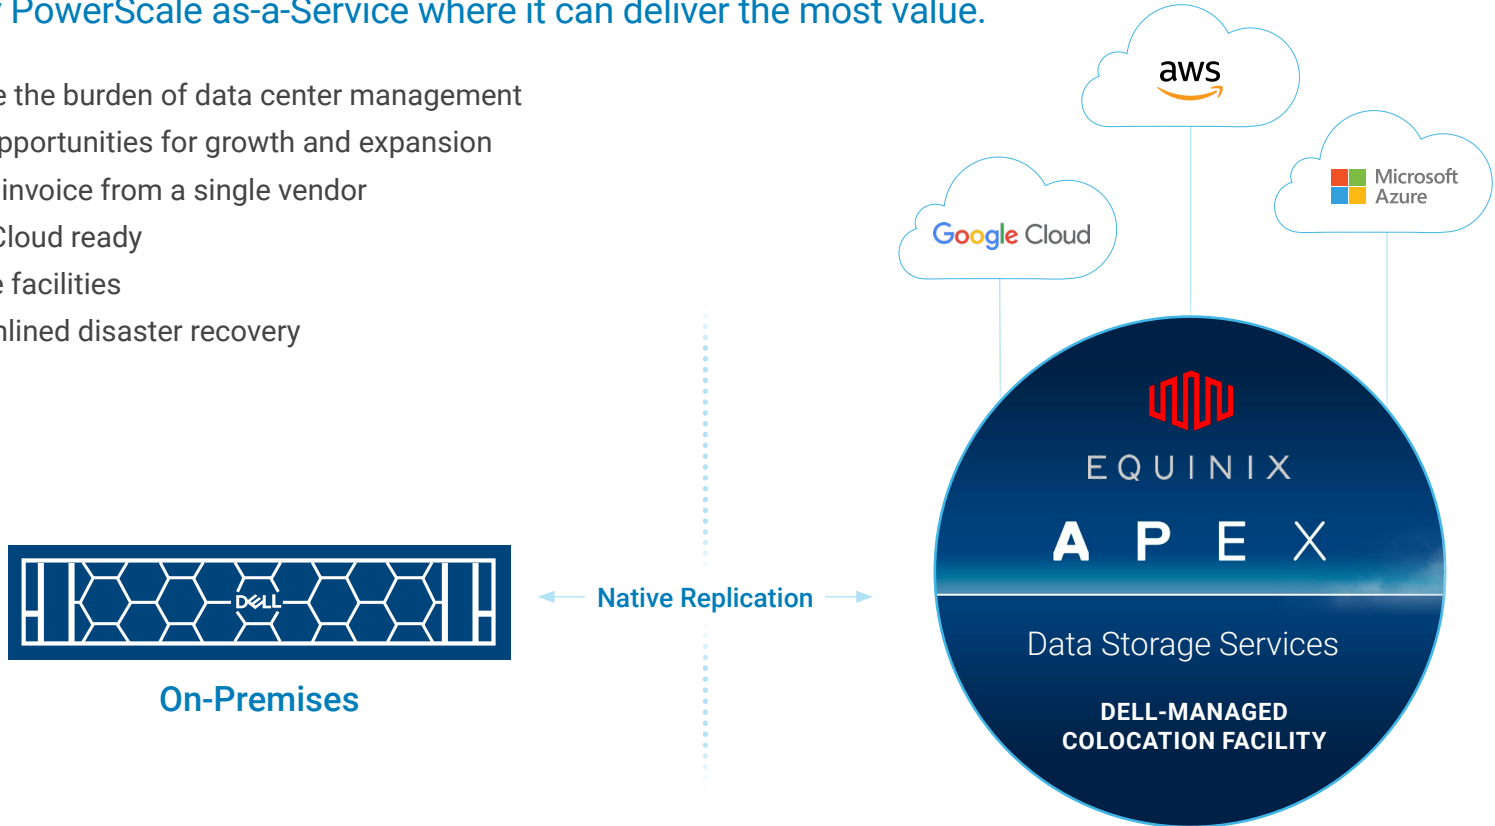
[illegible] PowerScale as-a-Service where it can deliver the most value.

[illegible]e the burden of data center management
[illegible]pportunities for growth and expansion
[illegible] invoice from a single vendor
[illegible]Cloud ready
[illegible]e facilities
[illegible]nlined disaster recovery

aws

Google Cloud

Microsoft Azure

EQUINIX

APEX

Data Storage Services

DELL-MANAGED COLOCATION FACILITY

DELL

Native Replication

On-Premises